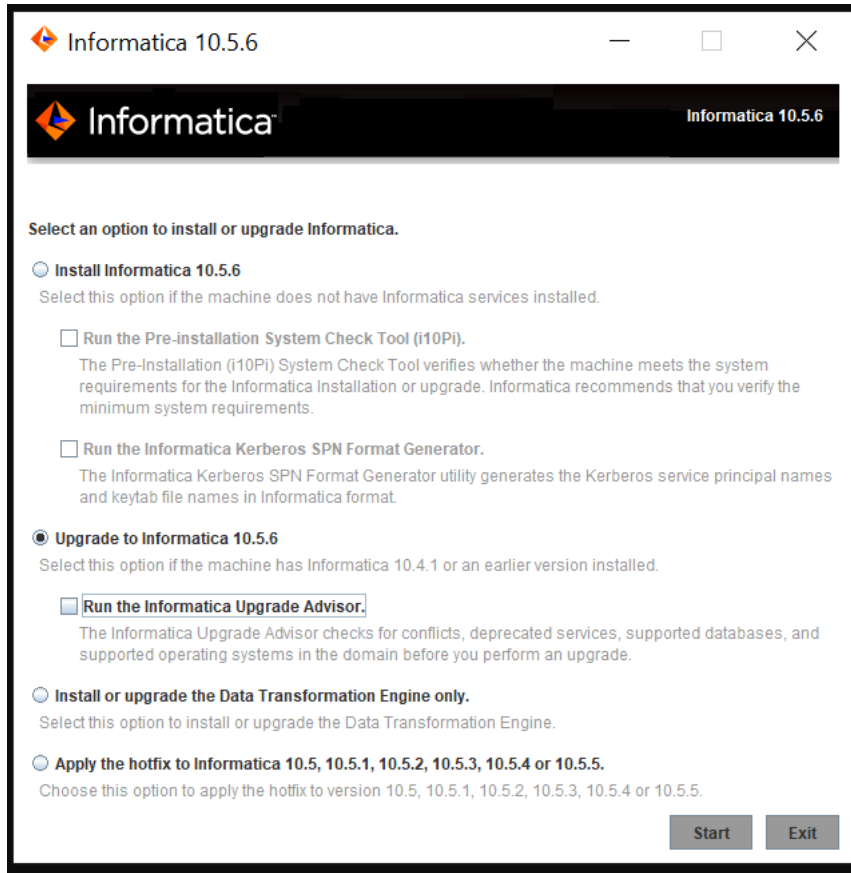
Informatica 10.5.6

Informatica

Informatica 10.5.6

Select an option to install or upgrade Informatica.

Install Informatica 10.5.6

Select this option if the machine does not have Informatica services installed.

Run the Pre-installation System Check Tool (i10Pi).

The Pre-Installation (i10Pi) System Check Tool verifies whether the machine meets the system requirements for the Informatica Installation or upgrade. Informatica recommends that you verify the minimum system requirements.

Run the Informatica Kerberos SPN Format Generator.

The Informatica Kerberos SPN Format Generator utility generates the Kerberos service principal names and keytab file names in Informatica format.

Upgrade to Informatica 10.5.6

Select this option if the machine has Informatica 10.4.1 or an earlier version installed.

Run the Informatica Upgrade Advisor.

The Informatica Upgrade Advisor checks for conflicts, deprecated services, supported databases, and supported operating systems in the domain before you perform an upgrade.

Install or upgrade the Data Transformation Engine only.

Select this option to install or upgrade the Data Transformation Engine.

Apply the hotfix to Informatica 10.5, 10.5.1, 10.5.2, 10.5.3, 10.5.4 or 10.5.5.

Choose this option to apply the hotfix to version 10.5, 10.5.1, 10.5.2, 10.5.3, 10.5.4 or 10.5.5.

Start

Exit